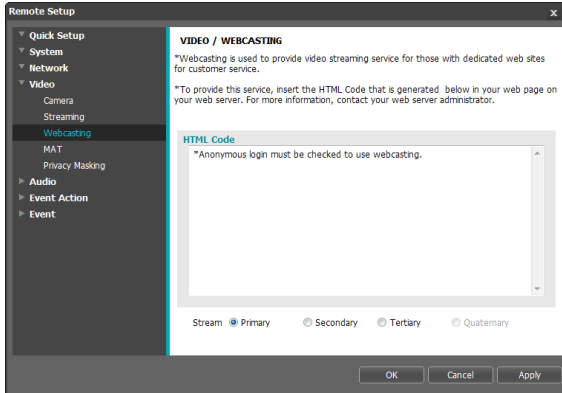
Remote Setup

x

Quick Setup
System
Network
Video
Camera
Streaming
Webcasting
MAT
Privacy Masking
Audio
Event Action
Event

VIDEO / WEBCASTING

*Webcasting is used to provide video streaming service for those with dedicated web sites for customer service.

*To provide this service, insert the HTML Code that is generated below in your web page on your web server. For more information, contact your web server administrator.

HTML Code

*Anonymous login must be checked to use webcasting.

Stream Primary Secondary Tertiary Quaternary

OK Cancel Apply